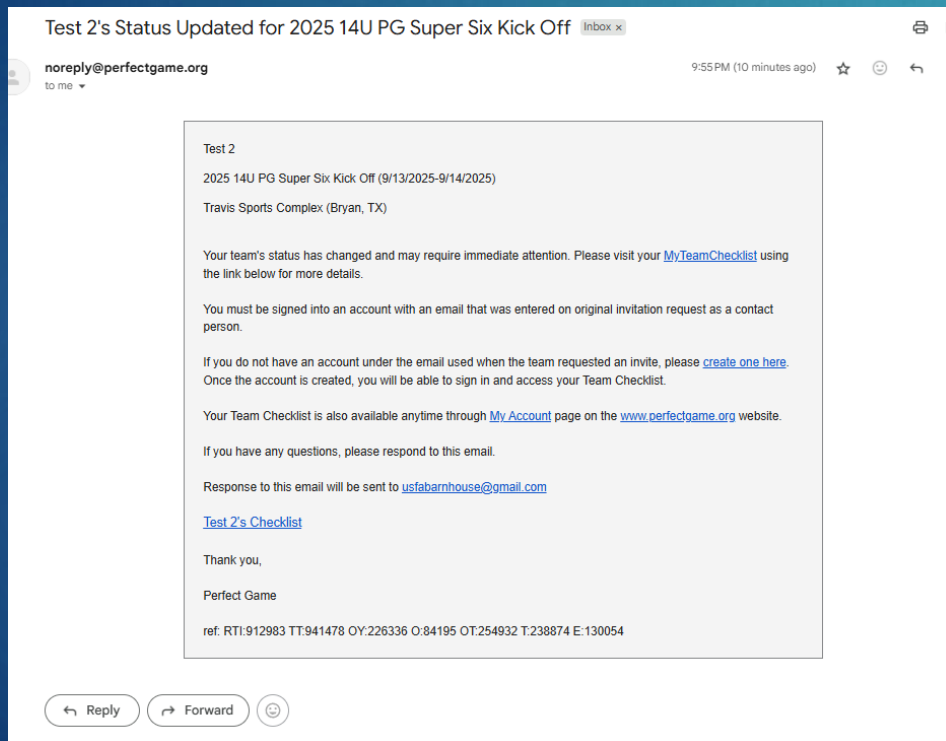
Test 2's Status Updated for 2025 14U PG Super Six Kick Off Inbox ×

noreply@perfectgame.org
to me

9:55 PM (10 minutes ago)

Test 2

2025 14U PG Super Six Kick Off (9/13/2025-9/14/2025)

Travis Sports Complex (Bryan, TX)

Your team's status has changed and may require immediate attention. Please visit your MyTeamChecklist using the link below for more details.

You must be signed into an account with an email that was entered on original invitation request as a contact person.

If you do not have an account under the email used when the team requested an invite, please create one here. Once the account is created, you will be able to sign in and access your Team Checklist.

Your Team Checklist is also available anytime through My Account page on the www.perfectgame.org website.

If you have any questions, please respond to this email.

Response to this email will be sent to usfabarnhouse@gmail.com

Test 2's Checklist

Thank you,

Perfect Game

ref: RTI:912983 TT:941478 OY:226336 O:84195 OT:254932 T:238874 E:130054

Reply Forward